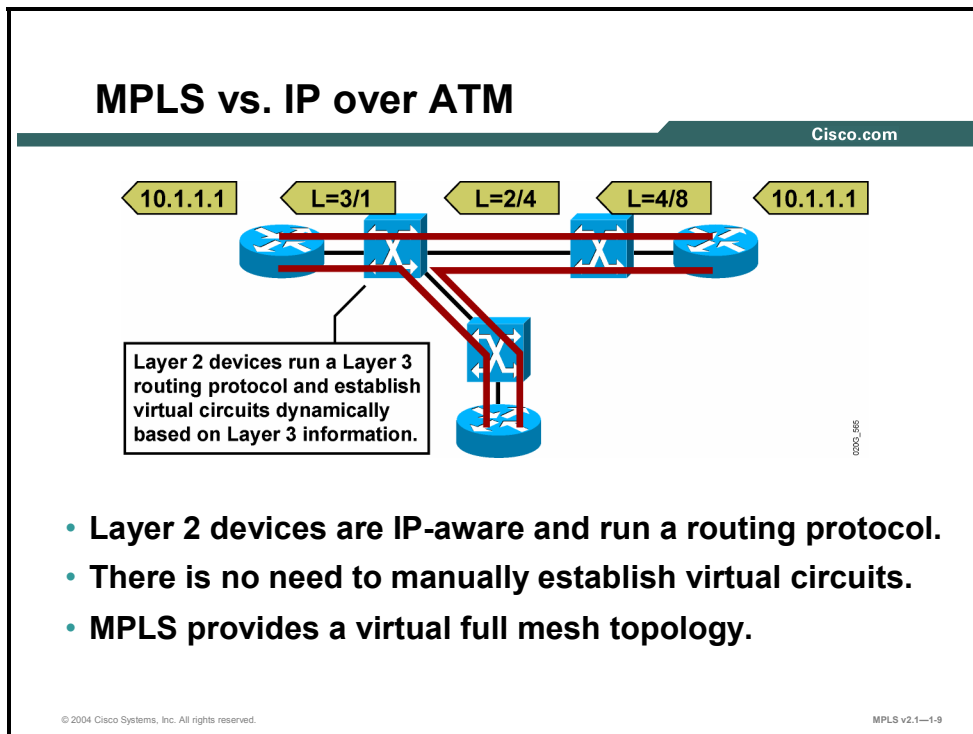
MPLS vs. IP over ATM

Cisco.com

10.1.1.1

L=3/1

L=2/4

L=4/8

10.1.1.1

Layer 2 devices run a Layer 3 routing protocol and establish virtual circuits dynamically based on Layer 3 information.

020G_565

• Layer 2 devices are IP-aware and run a routing protocol.
• There is no need to manually establish virtual circuits.
• MPLS provides a virtual full mesh topology.

© 2004 Cisco Systems, Inc. All rights reserved.

MPLS v2.1—1-9